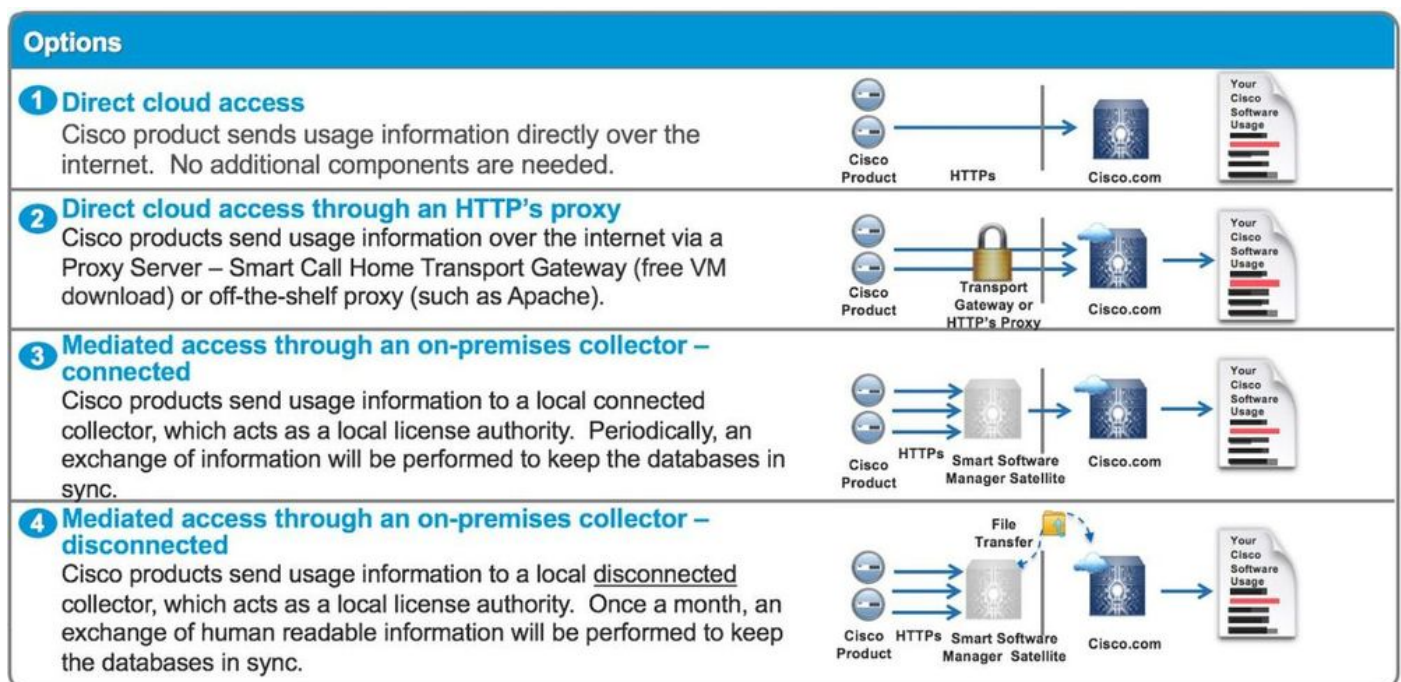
Options

1 Direct cloud access
Cisco product sends usage information directly over the internet. No additional components are needed.

Cisco Product HTTPs Cisco.com Your Cisco Software Usage

2 Direct cloud access through an HTTP's proxy
Cisco products send usage information over the internet via a Proxy Server – Smart Call Home Transport Gateway (free VM download) or off-the-shelf proxy (such as Apache).

Cisco Product Transport Gateway or HTTP's Proxy Cisco.com Your Cisco Software Usage

3 Mediated access through an on-premises collector – connected
Cisco products send usage information to a local connected collector, which acts as a local license authority. Periodically, an exchange of information will be performed to keep the databases in sync.

Cisco Product HTTPs Smart Software Manager Satellite Cisco.com Your Cisco Software Usage

4 Mediated access through an on-premises collector – disconnected
Cisco products send usage information to a local disconnected collector, which acts as a local license authority. Once a month, an exchange of human readable information will be performed to keep the databases in sync.

File Transfer Cisco Product HTTPs Smart Software Manager Satellite Cisco.com Your Cisco Software Usage